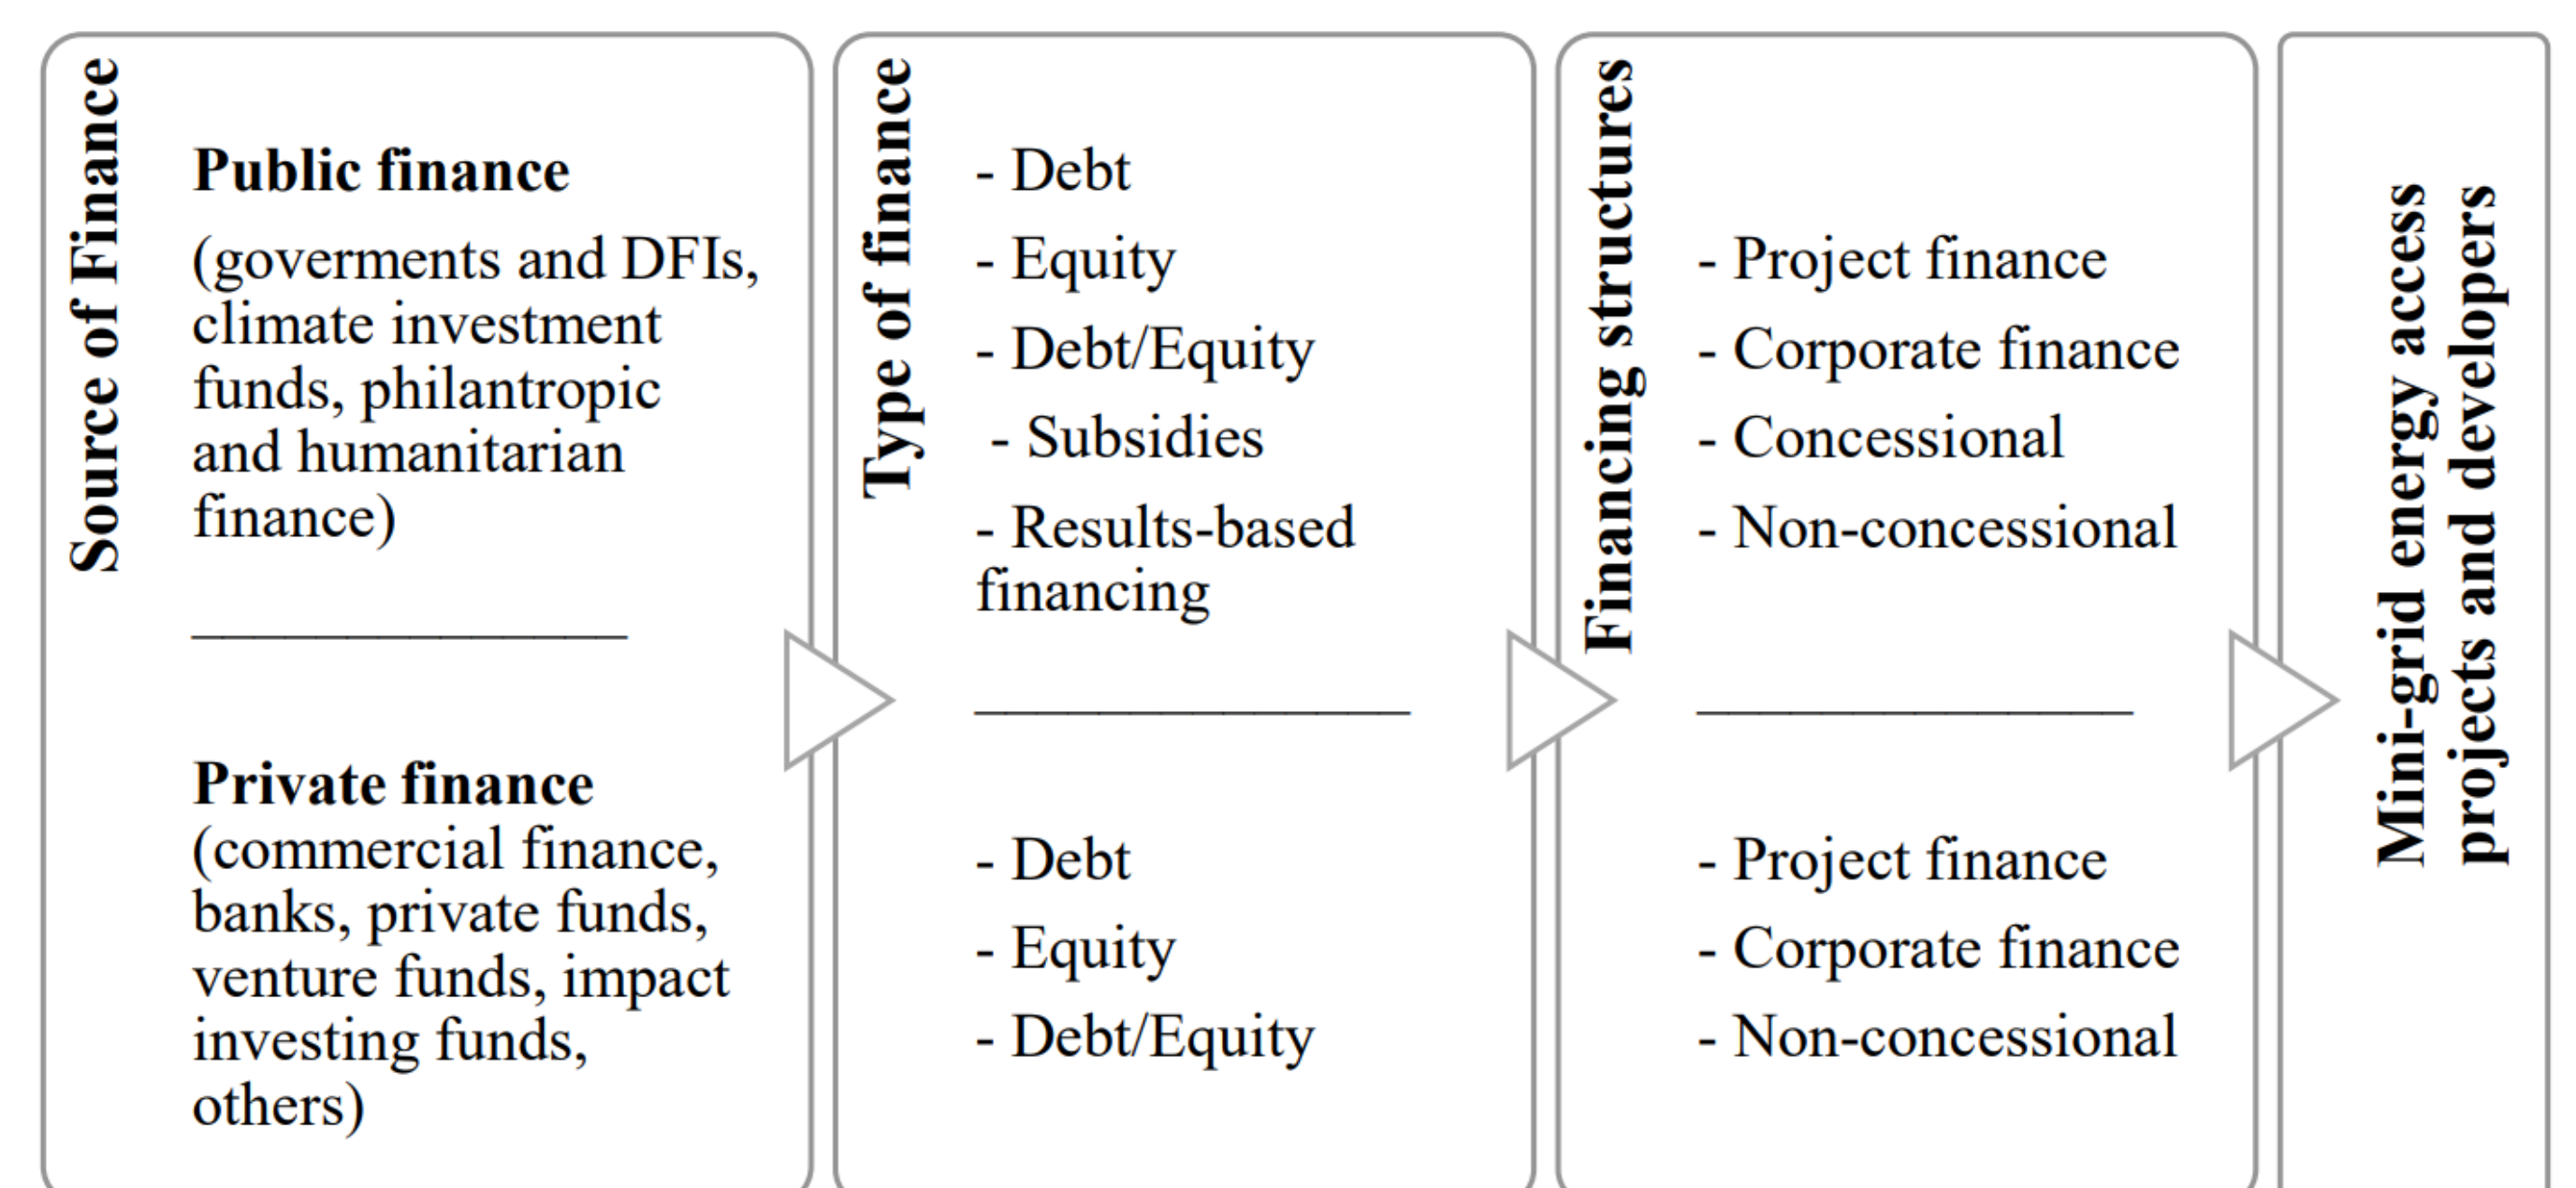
Source of Finance

**Public finance**

(goverments and DFIs, climate investment funds, philantropic and humanitarian finance)

**Private finance**

(commercial finance, banks, private funds, venture funds, impact investing funds, others)

Type of finance

- Debt
- Equity
- Debt/Equity
- Subsidies
- Results-based financing

- Debt
- Equity
- Debt/Equity

Financing structures

- Project finance
- Corporate finance
- Concessional
- Non-concessional

- Project finance
- Corporate finance
- Non-concessional

Mini-grid energy access projects and developers